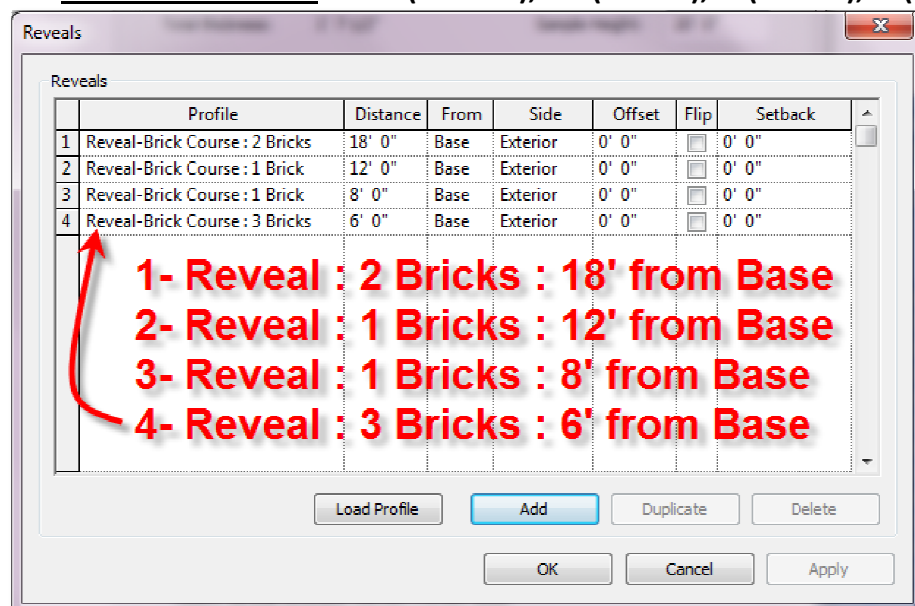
Reveals

Reveals

| | Profile | Distance | From | Side | Offset | Flip | Setback |
|---|---|---|---|---|---|---|---|
| 1 | Reveal-Brick Course : 2 Bricks | 18' 0" | Base | Exterior | 0' 0" | | 0' 0" |
| 2 | Reveal-Brick Course : 1 Brick | 12' 0" | Base | Exterior | 0' 0" | | 0' 0" |
| 3 | Reveal-Brick Course : 1 Brick | 8' 0" | Base | Exterior | 0' 0" | | 0' 0" |
| 4 | Reveal-Brick Course : 3 Bricks | 6' 0" | Base | Exterior | 0' 0" | | 0' 0" |

1- Reveal : 2 Bricks : 18' from Base
2- Reveal : 1 Bricks : 12' from Base
3- Reveal : 1 Bricks : 8' from Base
4- Reveal : 3 Bricks : 6' from Base

Load Profile
Add
Duplicate
Delete

OK
Cancel
Apply